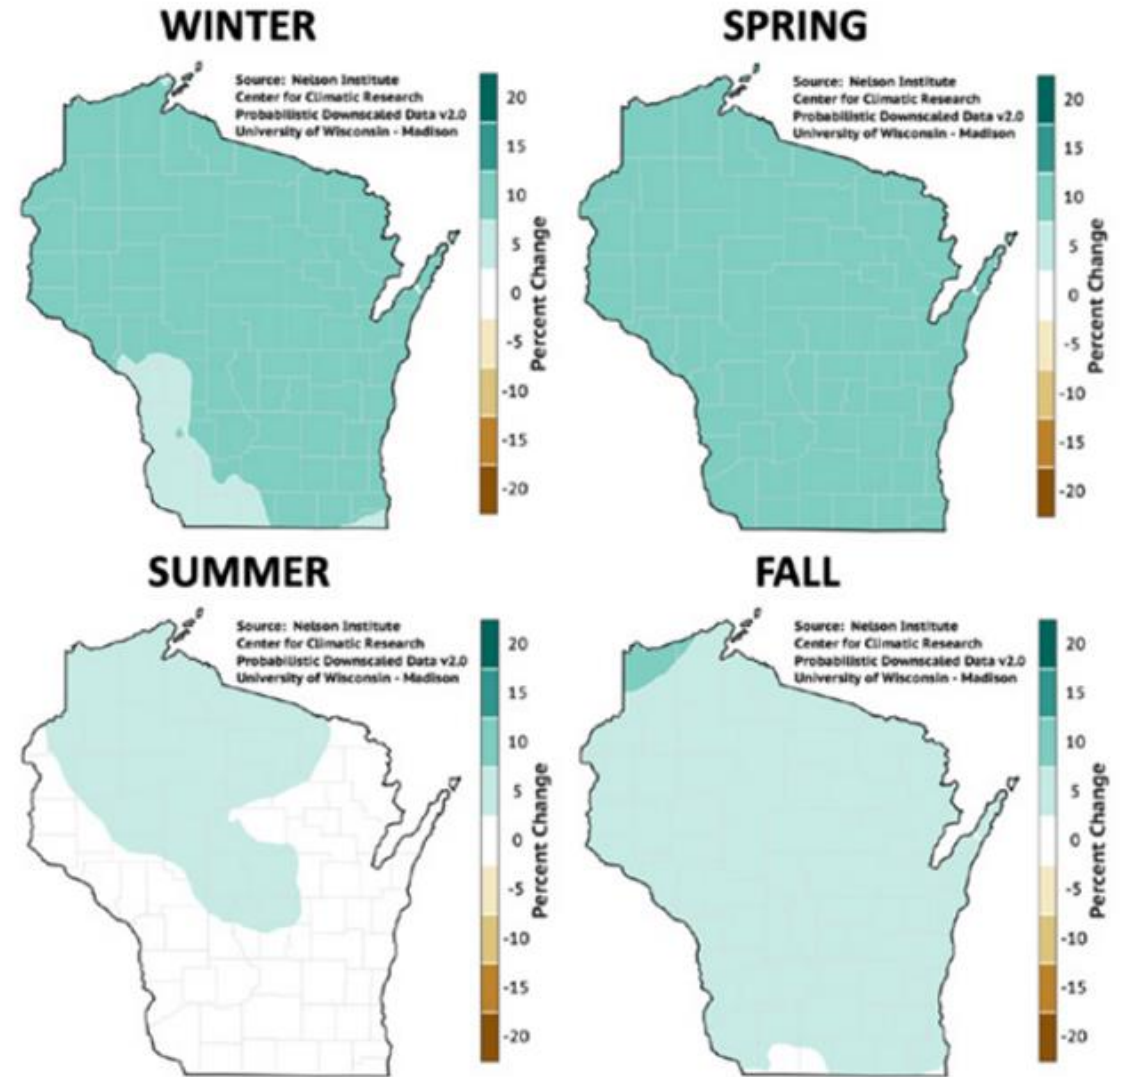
WINTER

Source: Nelson Institute
Center for Climatic Research
Probabilistic Downscaled Data v2.0
University of Wisconsin - Madison

20
15
10
5
0
-5
-10
-15
-20
Percent Change

SPRING

Source: Nelson Institute
Center for Climatic Research
Probabilistic Downscaled Data v2.0
University of Wisconsin - Madison

20
15
10
5
0
-5
-10
-15
-20
Percent Change

SUMMER

Source: Nelson Institute
Center for Climatic Research
Probabilistic Downscaled Data v2.0
University of Wisconsin - Madison

20
15
10
5
0
-5
-10
-15
-20
Percent Change

FALL

Source: Nelson Institute
Center for Climatic Research
Probabilistic Downscaled Data v2.0
University of Wisconsin - Madison

20
15
10
5
0
-5
-10
-15
-20
Percent Change